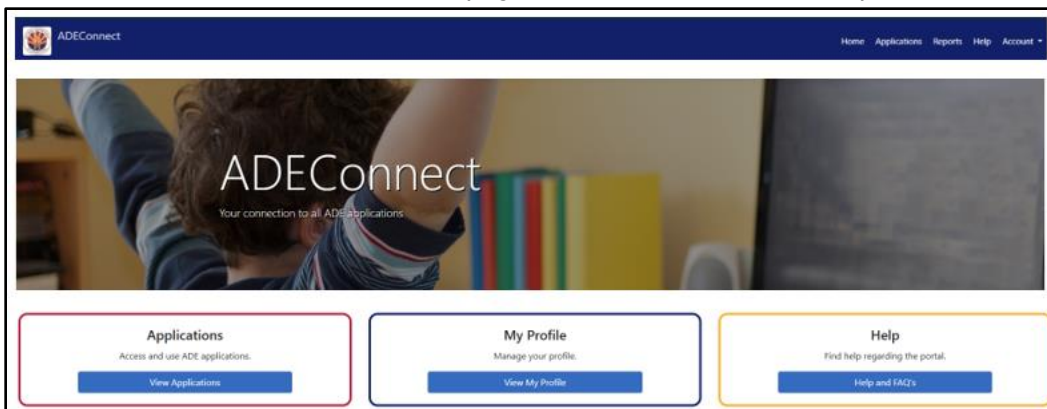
ADEConnect

Home Applications Reports Help Account

ADEConnect

Your connection to all ADE applications

Applications

Access and use ADE applications.

View Applications

My Profile

Manage your profile.

View My Profile

Help

Find help regarding the portal.

Help and FAQ's